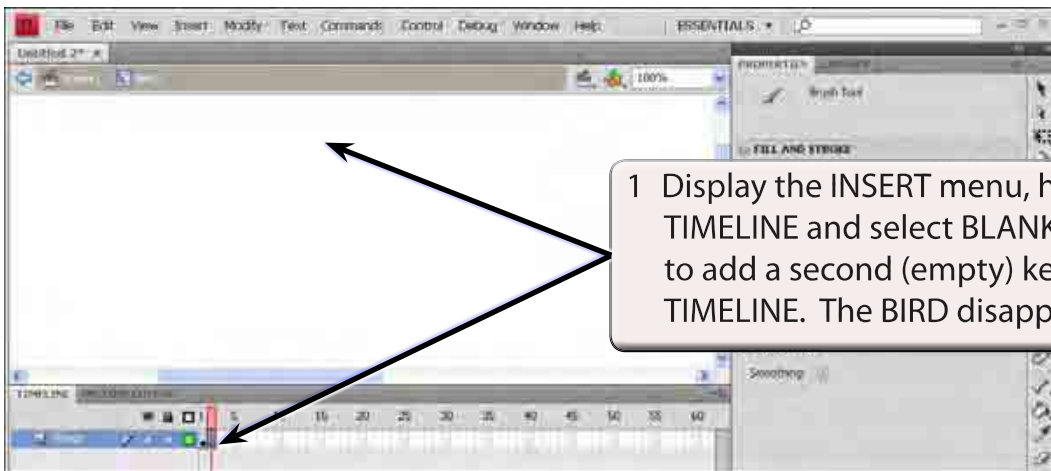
File Edit View Insert Modify Text Commands Control Debug Window Help

ESSENTIALS ▾

Untitled-2* ×

100%

PROPERTIES LIBRARY

Brush Tool

FILL AND STROKE

1 Display the INSERT menu, h TIMELINE and select BLANK to add a second (empty) ke TIMELINE. The BIRD disapp

Smoothing

TIMELINE MOTION EDITOR

1 5 10 15 20 25 30 35 40 45 50 55 60

Layer 1